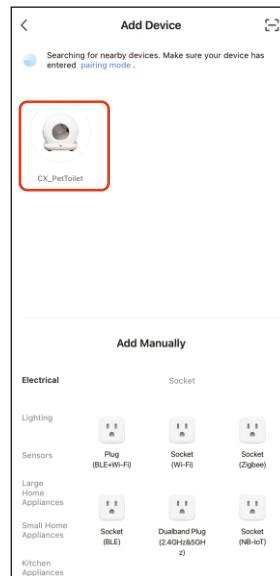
<

Add Device

Searching for nearby devices. Make sure your device has entered pairing mode .

CX_PetToilet

Add Manually

Electrical

Lighting

Sensors

Large Home Appliances

Small Home Appliances

Kitchen Appliances

Socket

Plug (BLE+Wi-Fi)

Socket (Wi-Fi)

Socket (Zigbee)

Socket (BLE)

Dualband Plug (2.4GHz&5GHz)

Socket (NB-IoT)